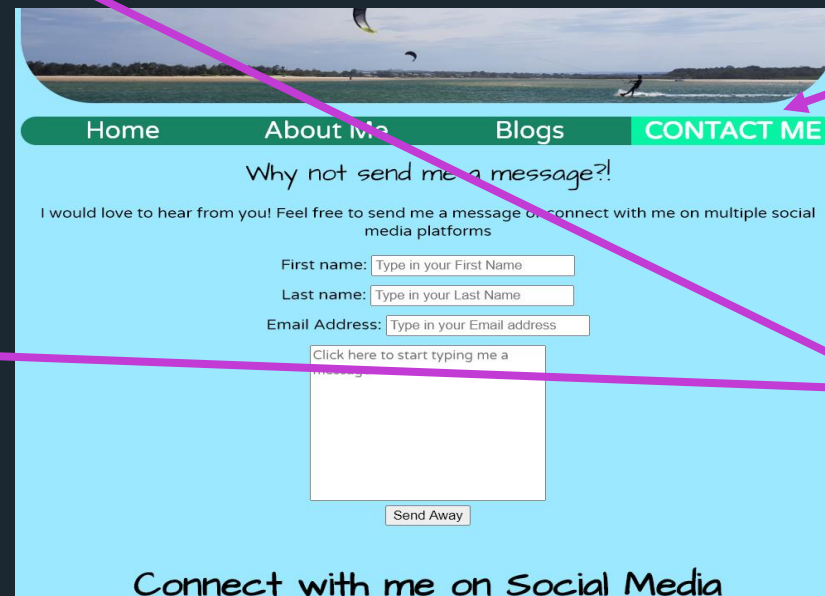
Home About Me Blogs CONTACT ME

Why not send me a message?!

I would love to hear from you! Feel free to send me a message or connect with me on multiple social media platforms

First name: Type in your First Name

Last name: Type in your Last Name

Email Address: Type in your Email address

Click here to start typing me a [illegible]

Send Away

Connect with me on Social Media